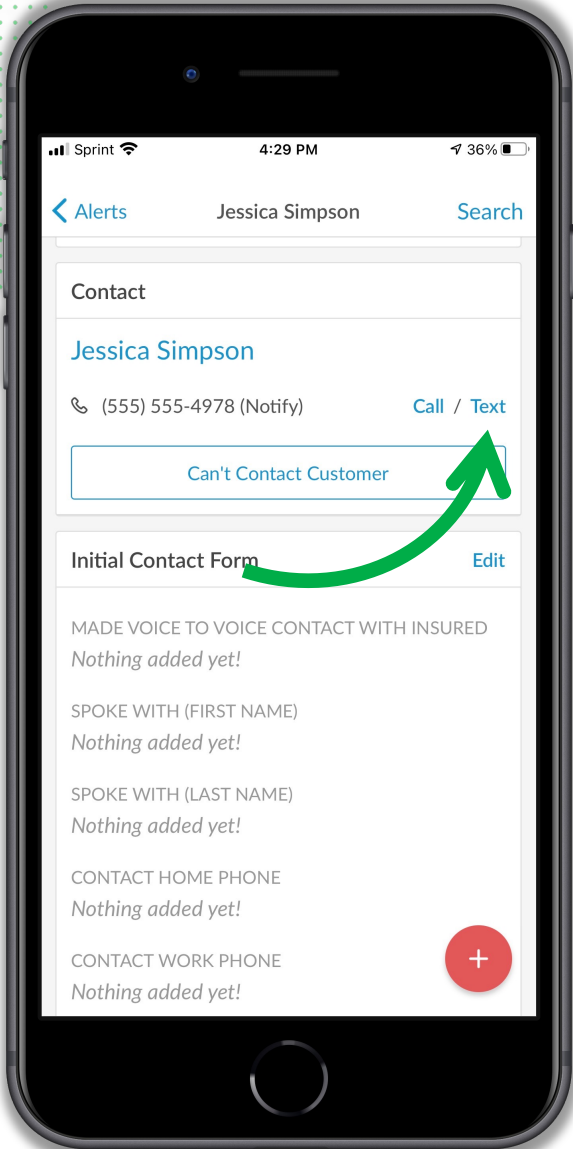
Sprint 4:29 PM 36%

Alerts Jessica Simpson Search

Contact

Jessica Simpson

(555) 555-4978 (Notify) Call / Text

Can't Contact Customer

Initial Contact Form Edit

MADE VOICE TO VOICE CONTACT WITH INSURED
Nothing added yet!

SPOKE WITH (FIRST NAME)
Nothing added yet!

SPOKE WITH (LAST NAME)
Nothing added yet!

CONTACT HOME PHONE
Nothing added yet!

CONTACT WORK PHONE
Nothing added yet!

+